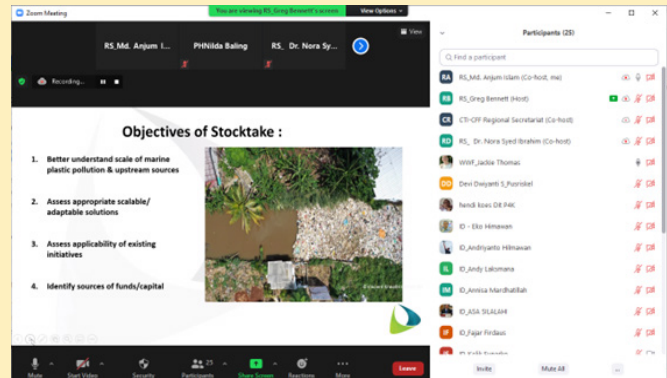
Zoom Meeting

You are viewing RS_Greg Bennett's screen

View Options

RS_Md. Anjum I...

PHNilda Baling

RS_ Dr. Nora Sy...

View

Recording...

Objectives of Stocktake :

1. Better understand scale of marine plastic pollution & upstream sources

2. Assess appropriate scalable/ adaptable solutions

3. Assess applicability of existing initiatives

4. Identify sources of funds/capital

Mute

Start Video

Security

Participants 25

Share Screen

Reactions

More

Leave

Participants (25)

Find a participant

RA RS_Md. Anjum Islam (Co-host, me)

RB RS_Greg Bennett (Host)

CR CTI-CFF Regional Secretariat (Co-host)

RD RS_ Dr. Nora Syed-Ibrahim (Co-host)

WWF_Jackie Thomas

DD Devi Dwiyanti S_Pusriskel

hendi koes DIt P4K

ID - Eko Himawan

ID_Andriyanto Hilmawan

IL ID_Andy Laksmana

IM ID_Annisa Mardhatillah

ID_ASA SILALAHI

IF ID_Fajar Firdaus

Invite

Mute All

...